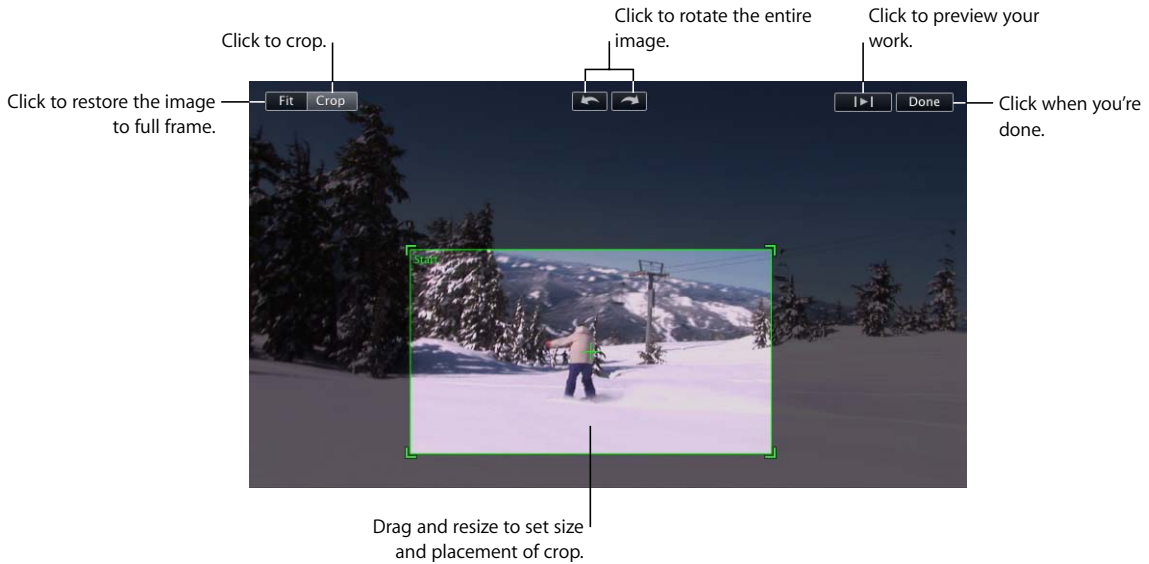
Click to crop.

Click to rotate the entire image.

Click to preview your work.

Click to restore the image to full frame.

Fit

Crop

Done

Click when you're done.

Start

Drag and resize to set size and placement of crop.